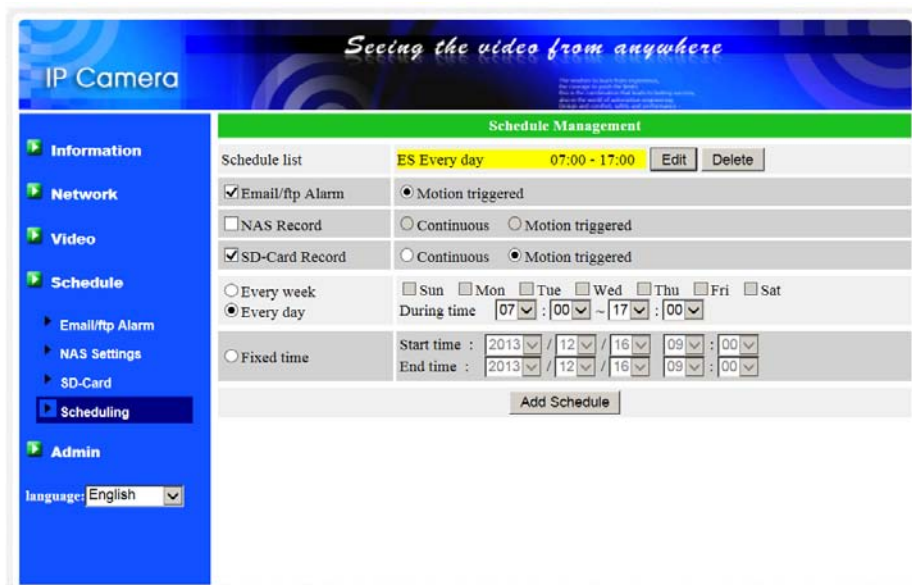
IP Camera

Seeing the video from anywhere

Information

Network

Video

Schedule

Email/ftp Alarm

NAS Settings

SD-Card

Scheduling

Admin

language: English

Schedule Management

| | |
|---|---|
| Schedule list | ES Every day 07:00 - 17:00 Edit Delete |
| ☑Email/ftp Alarm | ◉ Motion triggered |
| ☐NAS Record | ○ Continuous ○ Motion triggered |
| ☑SD-Card Record | ○ Continuous ◉ Motion triggered |
| ○Every week ◉Every day | ☐Sun ☐Mon ☐Tue ☐Wed ☐Thu ☐Fri ☐Sat During time 07 : 00 ~ 17 : 00 |
| ○Fixed time | Start time : 2013 / 12 / 16 09 : 00 End time : 2013 / 12 / 16 09 : 00 |

Add Schedule